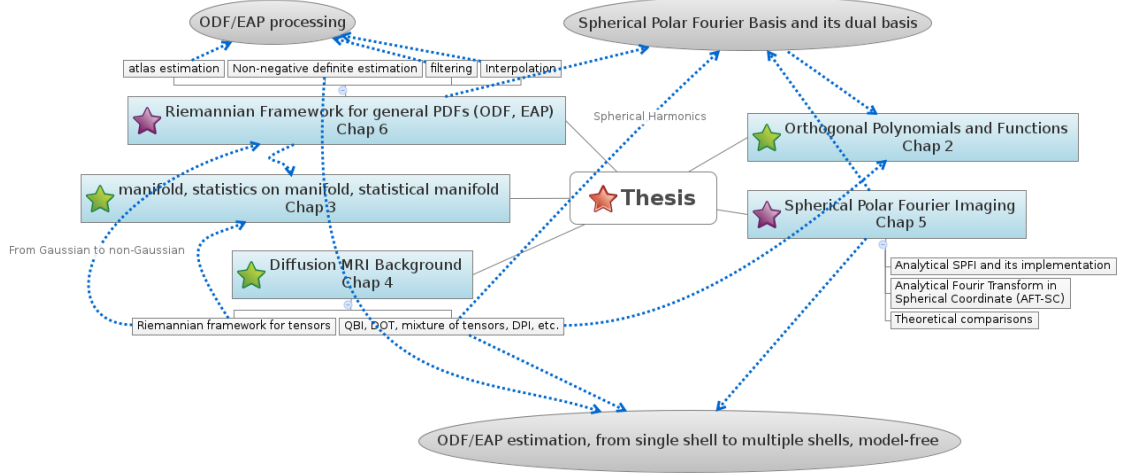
ODF/EAP processing

Spherical Polar Fourier Basis and its dual basis

atlas estimation

Non-negative definite estimation

filtering

Interpolation

Riemannian Framework for general PDFs (ODF, EAP) Chap 6

Spherical Harmonics

Orthogonal Polynomials and Functions Chap 2

manifold, statistics on manifold, statistical manifold Chap 3

Thesis

Spherical Polar Fourier Imaging Chap 5

From Gaussian to non-Gaussian

Diffusion MRI Background Chap 4

Analytical SPFI and its implementation

Analytical Fourir Transform in Spherical Coordinate (AFT-SC)

Theoretical comparisons

Riemannian framework for tensors

QBI, DOT, mixture of tensors, DPI, etc.

ODF/EAP estimation, from single shell to multiple shells, model-free